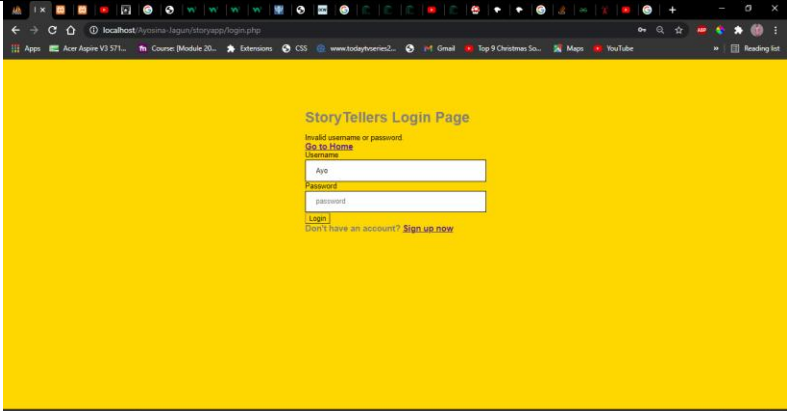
localhost/Ayosina-Jagun/storyapp/login.php

Apps Acer Aspire V3 571... Course: [Module 20... Extensions CSS www.todaytvseries2... Gmail Top 9 Christmas So... Maps YouTube » Reading list

StoryTellers Login Page

Invalid username or password.
Go to Home

Username
Ayo

Password
password

Login

Don't have an account? Sign up now